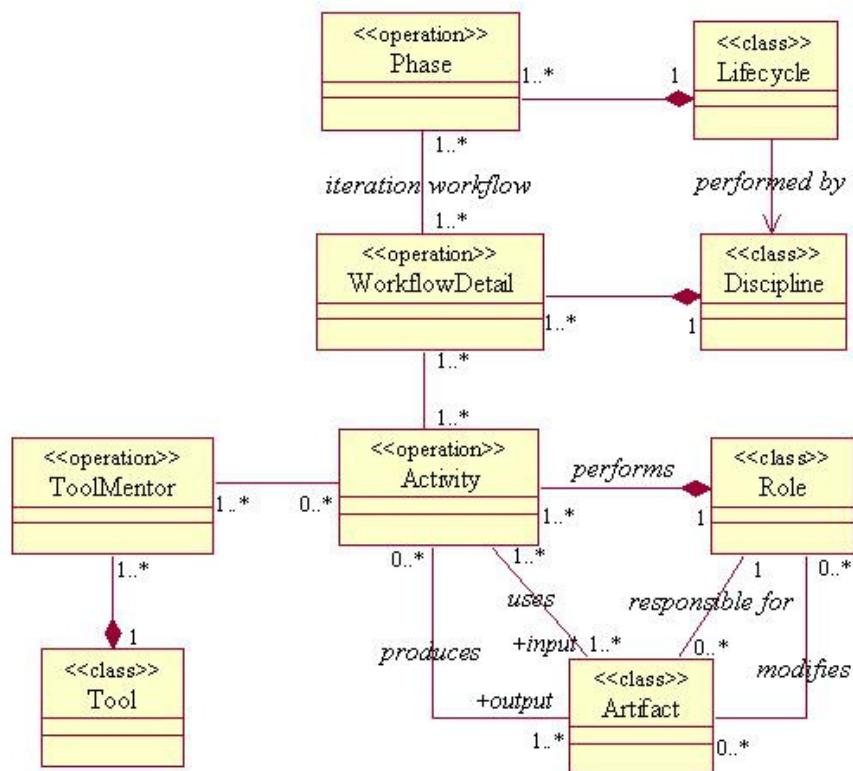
<<operation>>
Phase

1..*

1

<<class>>
Lifecycle

1..*

iteration workflow

1..*

performed by

<<operation>>
WorkflowDetail

1..*

1

<<class>>
Discipline

1..*

1..*

<<operation>>
ToolMentor

1..*

0..*

<<operation>>
Activity

performs

1..*

1

<<class>>
Role

1..*

1

<<class>>
Tool

0..*

1..*

uses

1

responsible for

0..*

produces

+input

1..*

0..*

modifies

+output

<<class>>
Artifact

1..*

0..*